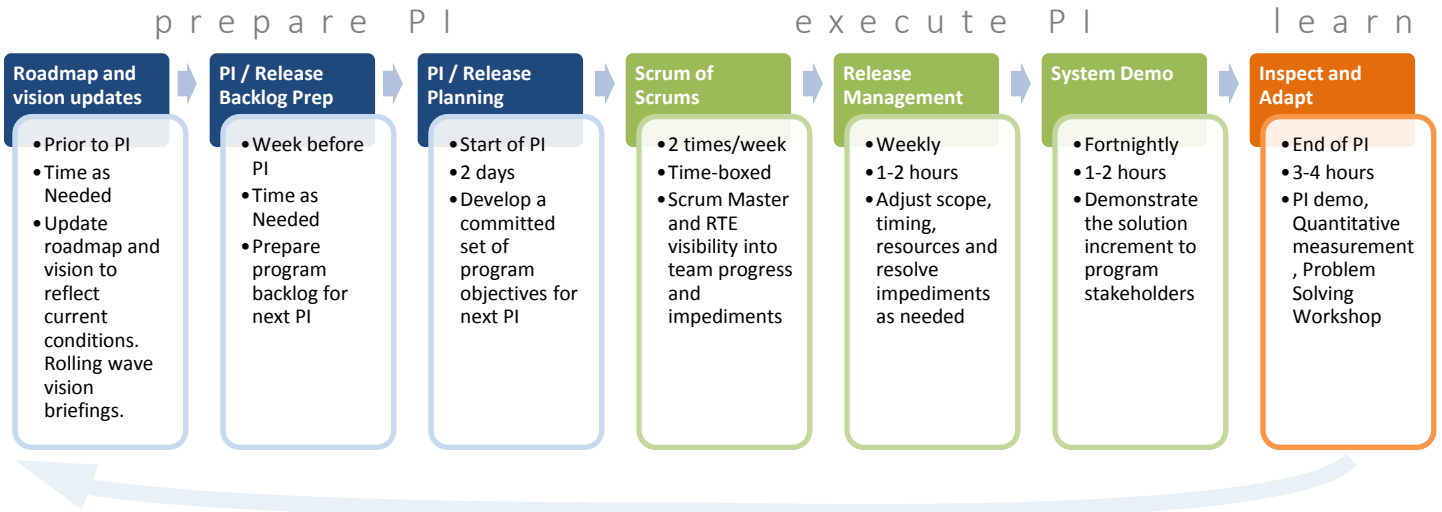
prepare PI

execute PI

learn

Roadmap and vision updates
- Prior to PI
- Time as Needed
- Update roadmap and vision to reflect current conditions. Rolling wave vision briefings.

PI / Release Backlog Prep
- Week before PI
- Time as Needed
- Prepare program backlog for next PI

PI / Release Planning
- Start of PI
- 2 days
- Develop a committed set of program objectives for next PI

Scrum of Scrums
- 2 times/week
- Time-boxed
- Scrum Master and RTE visibility into team progress and impediments

Release Management
- Weekly
- 1-2 hours
- Adjust scope, timing, resources and resolve impediments as needed

System Demo
- Fortnightly
- 1-2 hours
- Demonstrate the solution increment to program stakeholders

Inspect and Adapt
- End of PI
- 3-4 hours
- PI demo, Quantitative measurement, Problem Solving Workshop